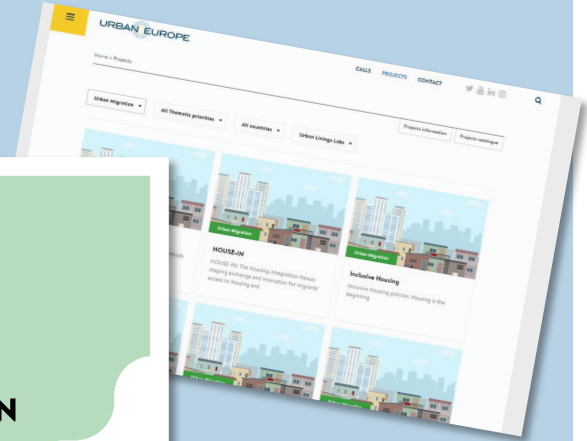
URBAN EUROPE

Home » Projects

CALLS PROJECTS CONTACT

Urban Migration

All Thematic priorities

All countries

Urban Livings Labs

Projects information

Projects catalogue

Urban Migration

HOUSE-IN

HOUSE-IN: The Housing Integration Nexus: shaping exchange and innovation for migrants' access to housing and

Urban Migration

Inclusive Housing

Inclusive Housing policies: Housing is the beginning

N